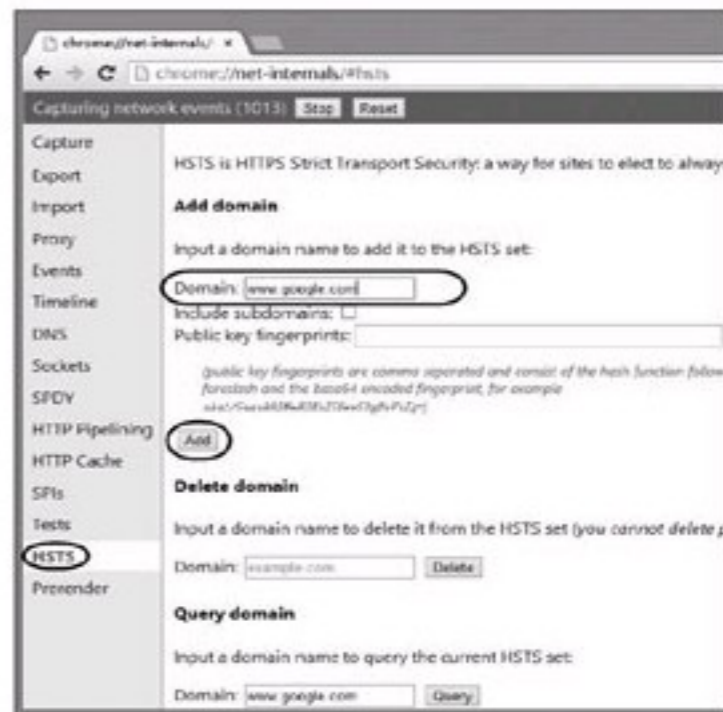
chrome://net-internals/ ×

chrome://net-internals/#hsts

Capturing network events (1013) Stop Reset

Capture
Export
Import
Proxy
Events
Timeline
DNS
Sockets
SPDY
HTTP Pipelining
HTTP Cache
SPIs
Tests
HSTS
Prerender

HSTS is HTTPS Strict Transport Security: a way for sites to elect to alway

Add domain

Input a domain name to add it to the HSTS set:

Domain: www.google.com
Include subdomains:
Public key fingerprints:

(public key fingerprints are comma separated and consist of the hash function follow forwslash and the base64 encoded fingerprint, for example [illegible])

Add

Delete domain

Input a domain name to delete it from the HSTS set (you cannot delete p

Domain: example.com Delete

Query domain

Input a domain name to query the current HSTS set:

Domain: www.google.com Query